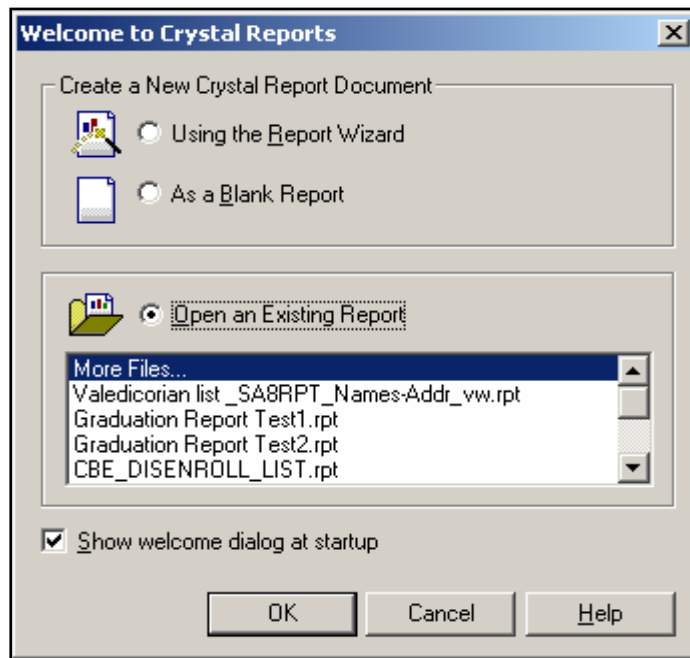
Welcome to Crystal Reports

Create a New Crystal Report Document

Using the Report Wizard

As a Blank Report

Open an Existing Report

More Files...
Valedicorian list _SA8RPT_Names-Addr_vw.rpt
Graduation Report Test1.rpt
Graduation Report Test2.rpt
CBE_DISENROLL_LIST.rpt

Show welcome dialog at startup

OK Cancel Help